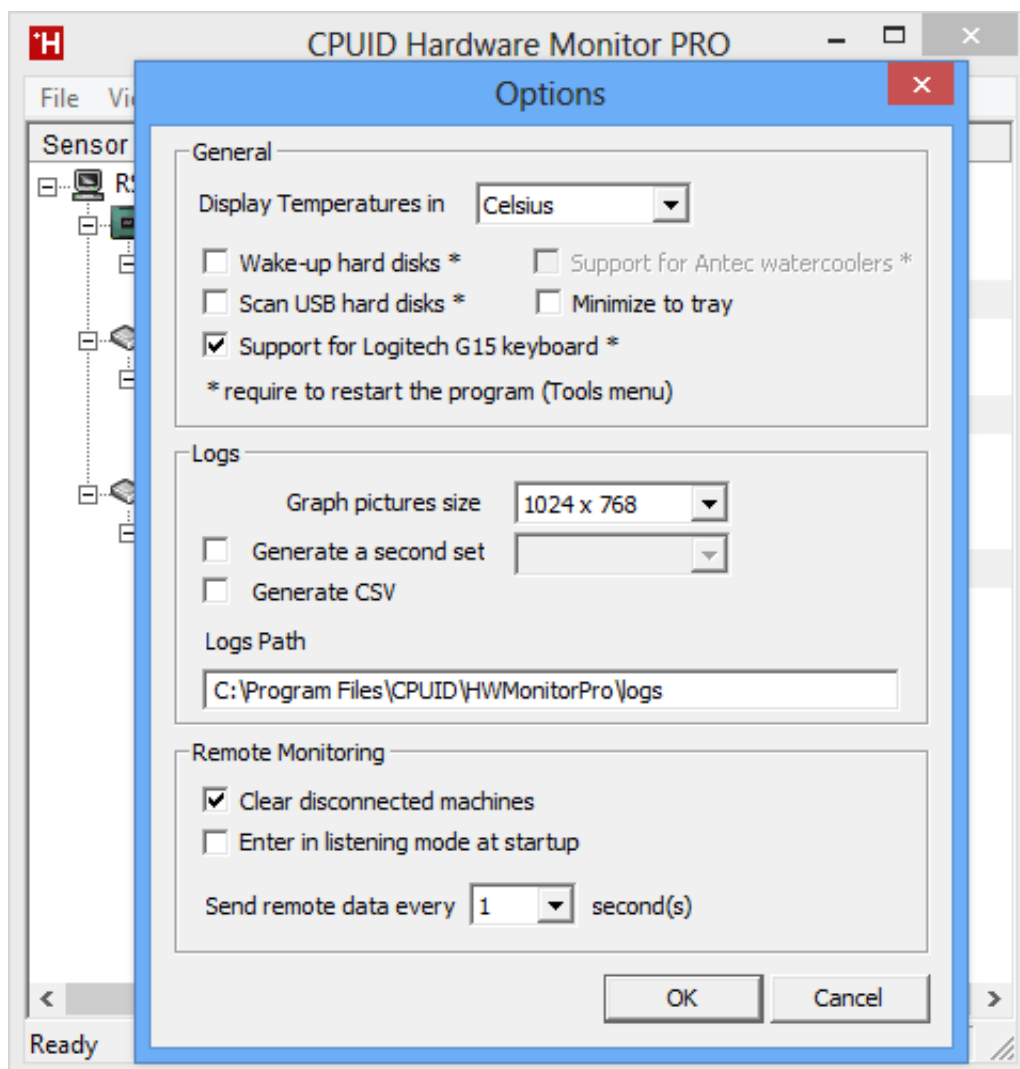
CPUID Hardware Monitor PRO

File Vi

Sensor

RS

Options

General

Display Temperatures in Celsius

Wake-up hard disks *

Support for Antec watercoolers *

Scan USB hard disks *

Minimize to tray

Support for Logitech G15 keyboard *

* require to restart the program (Tools menu)

Logs

Graph pictures size 1024 x 768

Generate a second set

Generate CSV

Logs Path

C:\Program Files\CPUID\HWMonitorPro\logs

Remote Monitoring

Clear disconnected machines

Enter in listening mode at startup

Send remote data every 1 second(s)

OK

Cancel

Ready